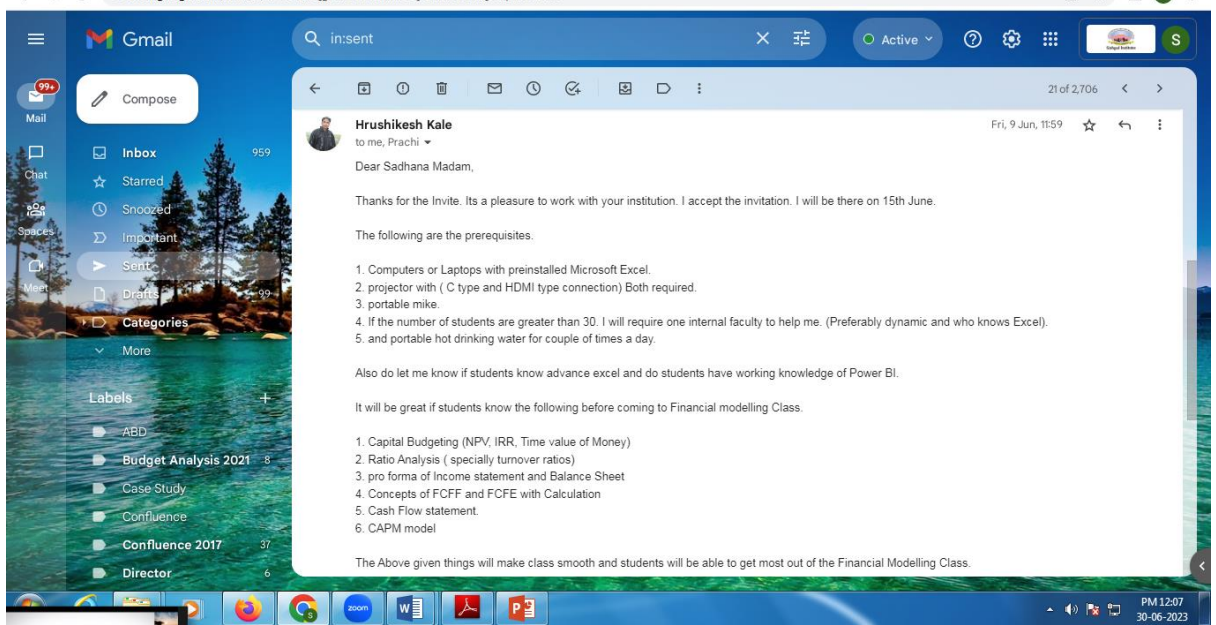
Gmail

in:sent

Active

S

99+
Mail

Compose

Chat

Spaces

Meet

Inbox 959
Starred
Snoozed
Important
Sent
Drafts 99
Categories
More

Labels +
ABD
Budget Analysis 2021 8
Case Study
Confluence
Confluence 2017 37
Director 6

21 of 2,706

Hrushikesh Kale
to me, Prachi

Fri, 9 Jun, 11:59

Dear Sadhana Madam,

Thanks for the Invite. Its a pleasure to work with your institution. I accept the invitation. I will be there on 15th June.

The following are the prerequisites.

1. Computers or Laptops with preinstalled Microsoft Excel.
2. projector with ( C type and HDMI type connection) Both required.
3. portable mike.
4. If the number of students are greater than 30. I will require one internal faculty to help me. (Preferably dynamic and who knows Excel).
5. and portable hot drinking water for couple of times a day.

Also do let me know if students know advance excel and do students have working knowledge of Power BI.

It will be great if students know the following before coming to Financial modelling Class.

1. Capital Budgeting (NPV, IRR, Time value of Money)
2. Ratio Analysis ( specially turnover ratios)
3. pro forma of Income statement and Balance Sheet
4. Concepts of FCFF and FCFE with Calculation
5. Cash Flow statement.
6. CAPM model

The Above given things will make class smooth and students will be able to get most out of the Financial Modelling Class.

zoom

PM 12:07
30-06-2023